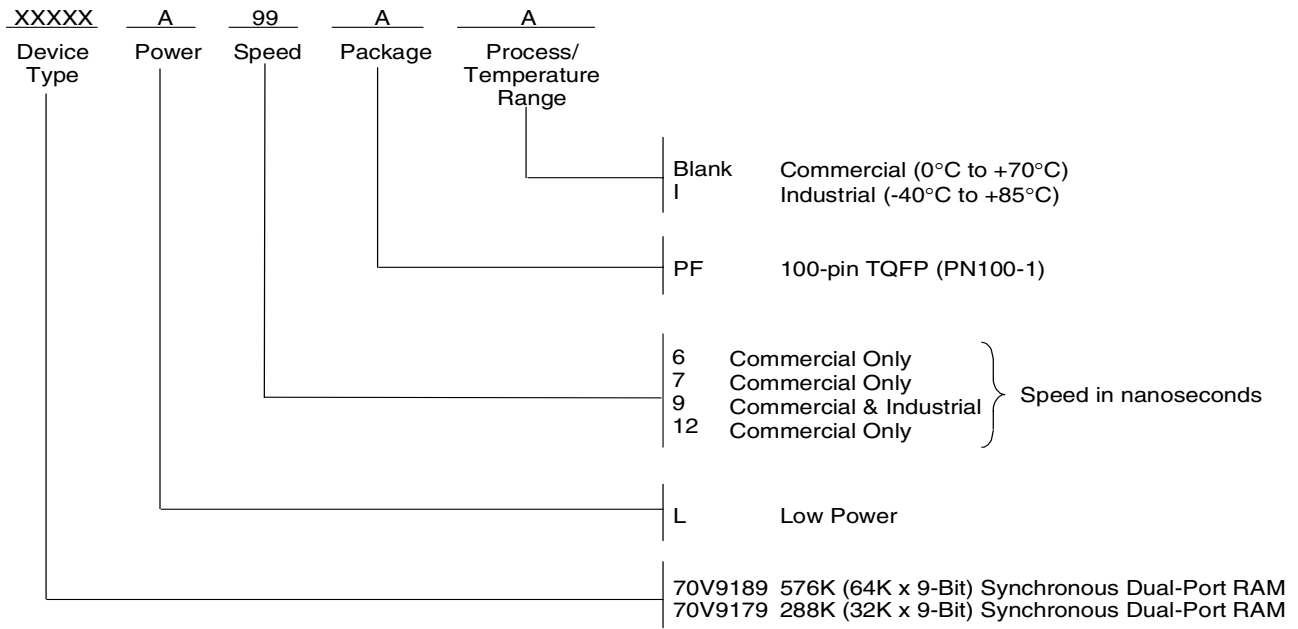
XXXXX A 99 A A

Device Type Power Speed Package Process/ Temperature Range

Blank Commercial (0°C to +70°C)
I Industrial (-40°C to +85°C)

PF 100-pin TQFP (PN100-1)

6 Commercial Only
7 Commercial Only
9 Commercial & Industrial
12 Commercial Only
Speed in nanoseconds

L Low Power

70V9189 576K (64K x 9-Bit) Synchronous Dual-Port RAM
70V9179 288K (32K x 9-Bit) Synchronous Dual-Port RAM